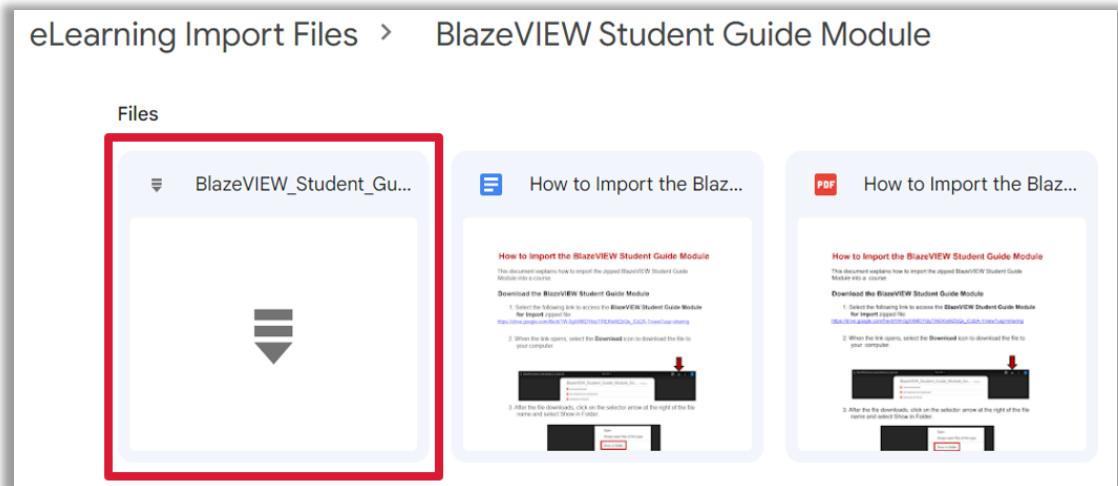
eLearning Import Files > BlazeVIEW Student Guide Module

Files

BlazeVIEW_Student_Gu...

How to Import the Blaz...

How to Import the BlazeVIEW Student Guide Module

This document explains how to import the zipped BlazeVIEW Student Guide Module into a course.

Download the BlazeVIEW Student Guide Module

1. Select the following link to access the BlazeVIEW Student Guide Module for Import zipped file: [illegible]

2. When the link opens, select the Download icon to download the file to your computer.

3. After the file downloads, click on the selector arrow at the right of the file name and select Show in Folder.

PDF How to Import the Blaz...

How to Import the BlazeVIEW Student Guide Module

This document explains how to import the zipped BlazeVIEW Student Guide Module into a course.

Download the BlazeVIEW Student Guide Module

1. Select the following link to access the BlazeVIEW Student Guide Module for Import zipped file: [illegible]

2. When the link opens, select the Download icon to download the file to your computer.

3. After the file downloads, click on the selector arrow at the right of the file name and select Show in Folder.